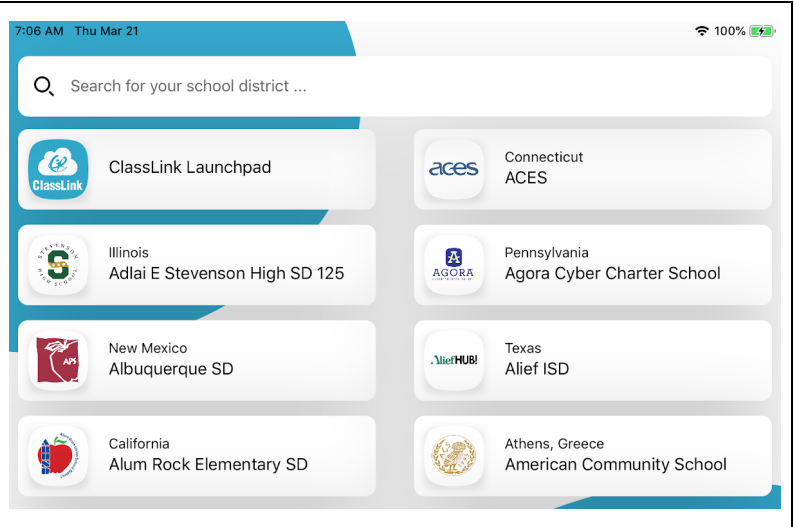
7:06 AM Thu Mar 21

100%

Search for your school district ...

ClassLink

ClassLink Launchpad

aces

Connecticut
ACES

STEVENSON
S
HIGH SCHOOL

Illinois
Adlai E Stevenson High SD 125

A
AGORA

Pennsylvania
Agora Cyber Charter School

APS

New Mexico
Albuquerque SD

AliefHUB!

Texas
Alief ISD

California
Alum Rock Elementary SD

Athens, Greece
American Community School